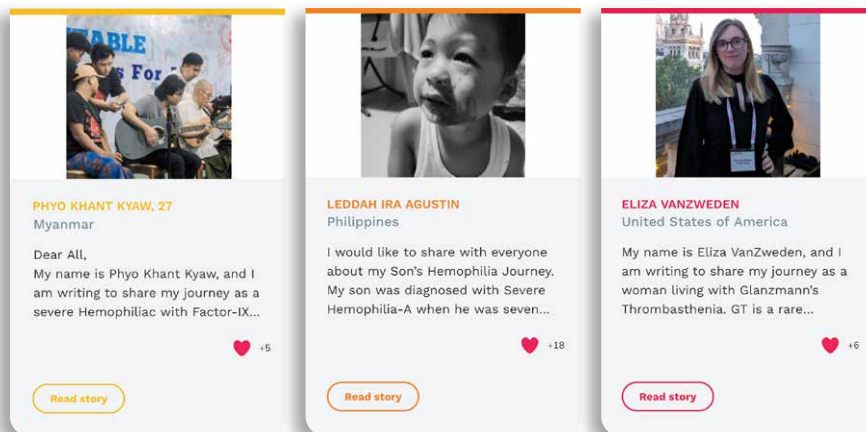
ABLE
s For

PHYO KHANT KYAW, 27
Myanmar

Dear All,
My name is Phyo Khant Kyaw, and I am writing to share my journey as a severe Hemophiliac with Factor-IX...

+5

Read story

LEDDAH IRA AGUSTIN
Philippines

I would like to share with everyone about my Son's Hemophilia Journey. My son was diagnosed with Severe Hemophilia-A when he was seven...

+18

Read story

ELIZA VANZWEDEN
United States of America

My name is Eliza VanZweden, and I am writing to share my journey as a woman living with Glanzmann's Thrombasthenia. GT is a rare...

+6

Read story